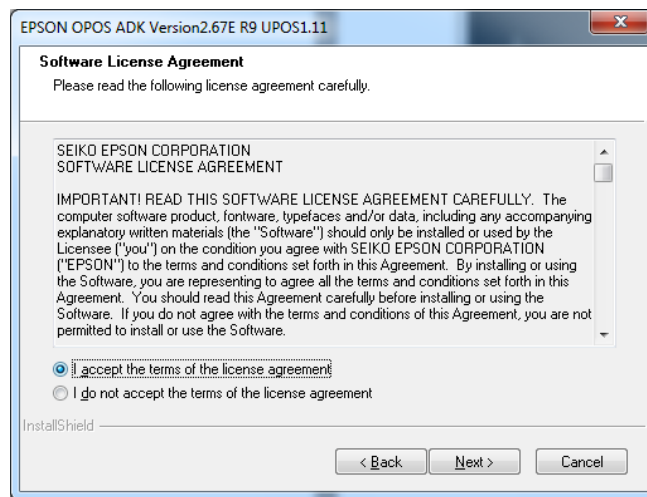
EPSON OPOS ADK Version2.67E R9 UPOS1.11

Software License Agreement

Please read the following license agreement carefully.

SEIKO EPSON CORPORATION
SOFTWARE LICENSE AGREEMENT

IMPORTANT! READ THIS SOFTWARE LICENSE AGREEMENT CAREFULLY. The computer software product, fontware, typefaces and/or data, including any accompanying explanatory written materials (the "Software") should only be installed or used by the Licensee ("you") on the condition you agree with SEIKO EPSON CORPORATION ("EPSON") to the terms and conditions set forth in this Agreement. By installing or using the Software, you are representing to agree all the terms and conditions set forth in this Agreement. You should read this Agreement carefully before installing or using the Software. If you do not agree with the terms and conditions of this Agreement, you are not permitted to install or use the Software.

I accept the terms of the license agreement

I do not accept the terms of the license agreement

InstallShield

< Back

Next >

Cancel